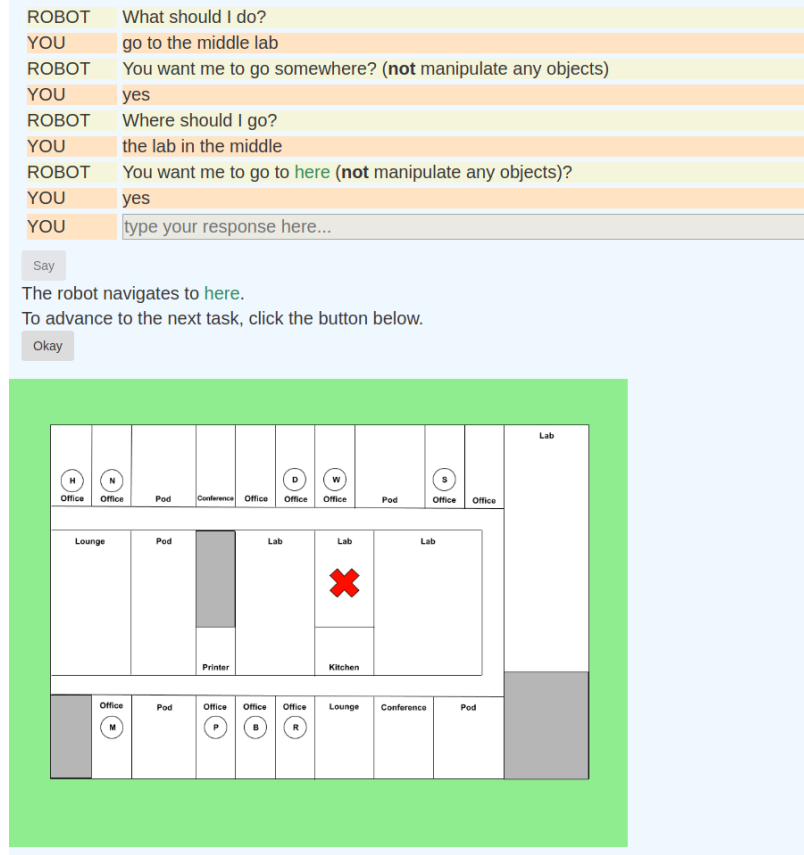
| | |
|---|---|
| ROBOT | What should I do? |
| YOU | go to the middle lab |
| ROBOT | You want me to go somewhere? (**not** manipulate any objects) |
| YOU | yes |
| ROBOT | Where should I go? |
| YOU | the lab in the middle |
| ROBOT | You want me to go to here (**not** manipulate any objects)? |
| YOU | yes |
| YOU | type your response here... |

Say

The robot navigates to here.

To advance to the next task, click the button below.

Okay

Lab

H Office
N Office
Pod
Conference
Office
D Office
W Office
Pod
S Office
Office

Lounge
Pod
Lab
Lab
Lab
Printer
Kitchen

Office M
Pod
Office P
Office B
Office R
Lounge
Conference
Pod